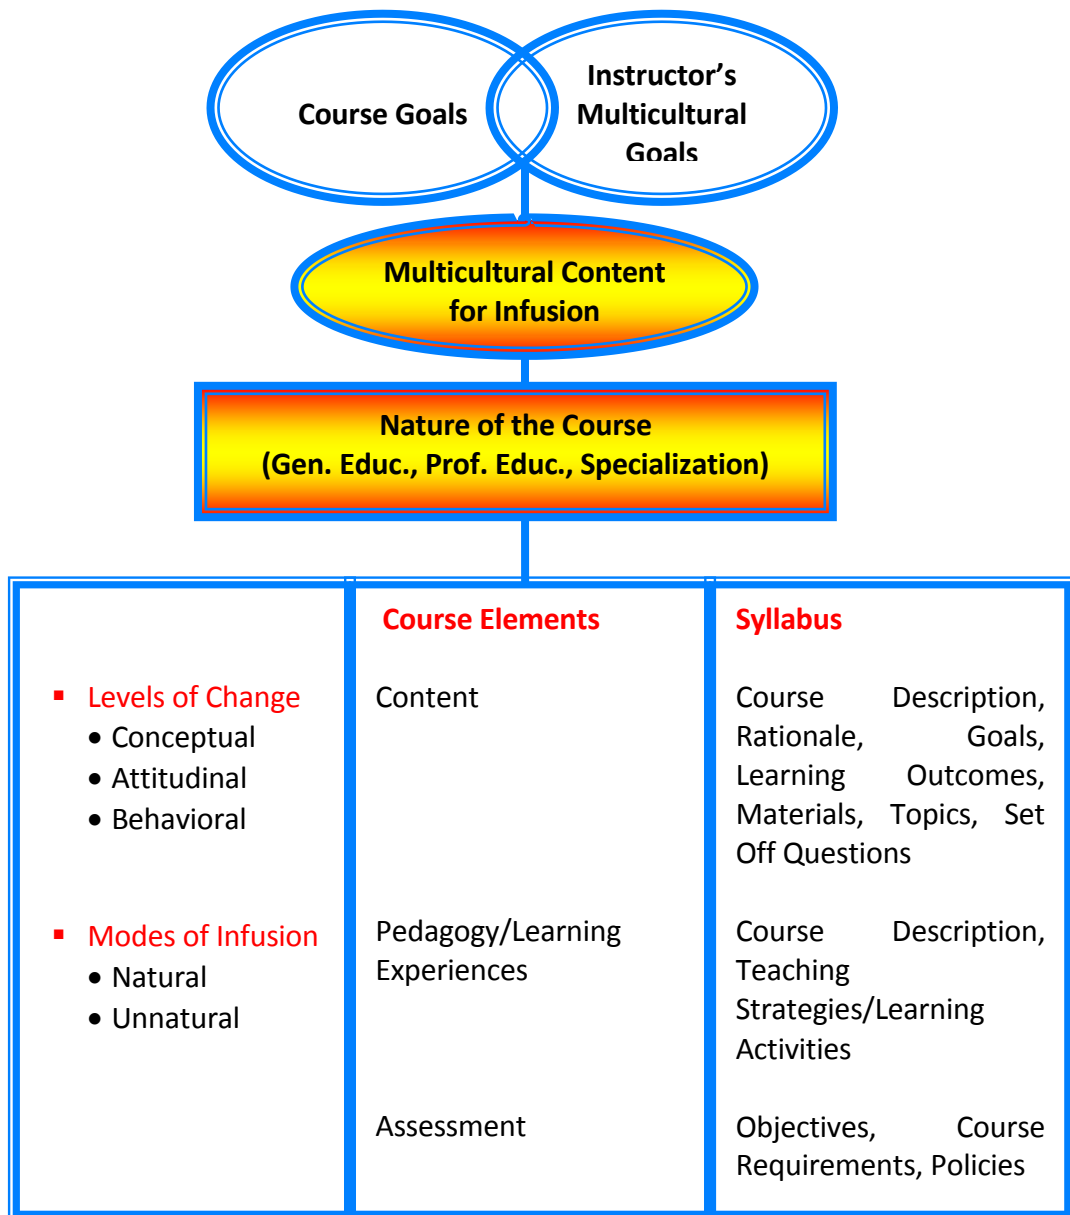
Course Goals

Instructor's Multicultural Goals

Multicultural Content for Infusion

Nature of the Course (Gen. Educ., Prof. Educ., Specialization)

| | Course Elements | Syllabus |
|---|---|---|
| ▪ Levels of Change • Conceptual • Attitudinal • Behavioral | Content | Course Description, Rationale, Goals, Learning Outcomes, Materials, Topics, Set Off Questions |
| ▪ Modes of Infusion • Natural • Unnatural | Pedagogy/Learning Experiences | Course Description, Teaching Strategies/Learning Activities |
| | Assessment | Objectives, Course Requirements, Policies |